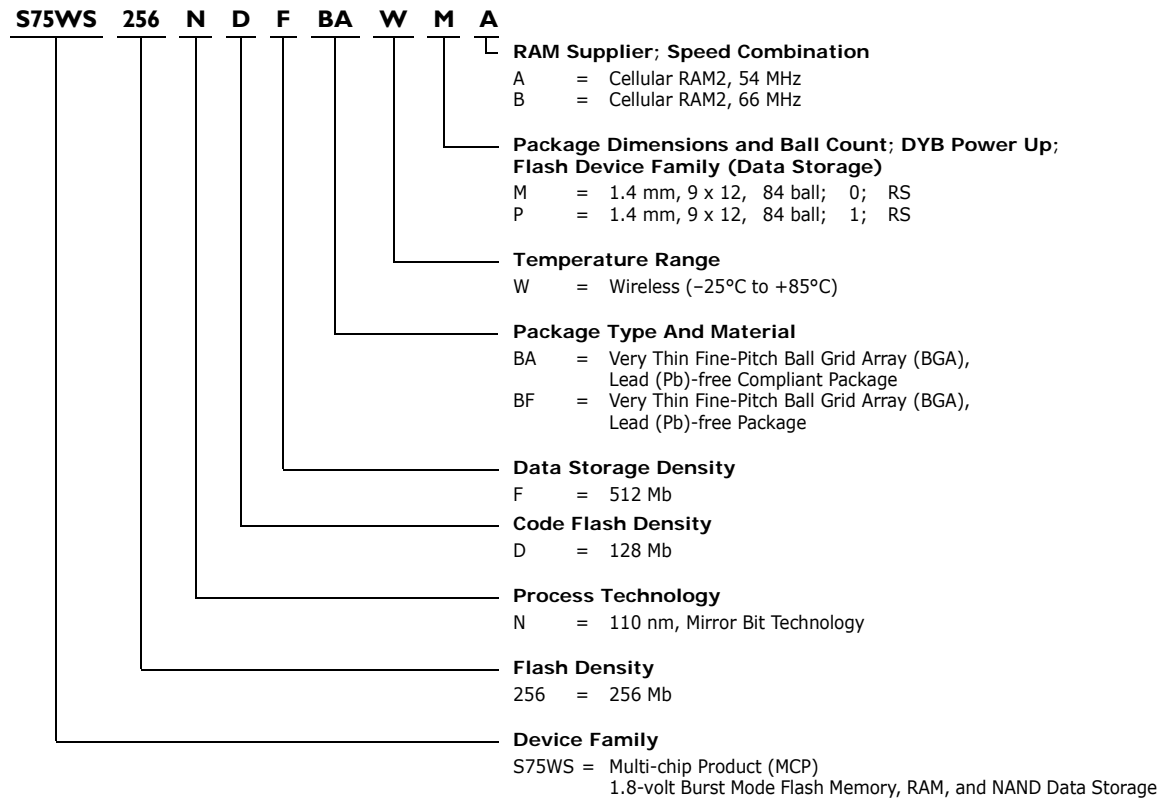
S75WS 256 N D F BA W M A

RAM Supplier; Speed Combination
A = Cellular RAM2, 54 MHz
B = Cellular RAM2, 66 MHz

Package Dimensions and Ball Count; DYB Power Up; Flash Device Family (Data Storage)
M = 1.4 mm, 9 x 12, 84 ball; 0; RS
P = 1.4 mm, 9 x 12, 84 ball; 1; RS

Temperature Range
W = Wireless (–25°C to +85°C)

Package Type And Material
BA = Very Thin Fine-Pitch Ball Grid Array (BGA), Lead (Pb)-free Compliant Package
BF = Very Thin Fine-Pitch Ball Grid Array (BGA), Lead (Pb)-free Package

Data Storage Density
F = 512 Mb

Code Flash Density
D = 128 Mb

Process Technology
N = 110 nm, Mirror Bit Technology

Flash Density
256 = 256 Mb

Device Family
S75WS = Multi-chip Product (MCP)
1.8-volt Burst Mode Flash Memory, RAM, and NAND Data Storage